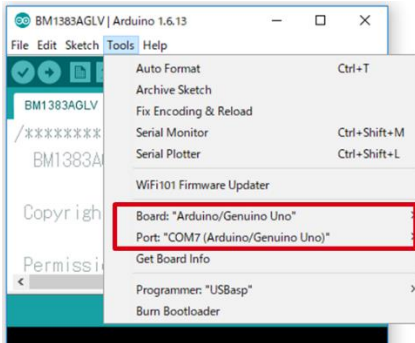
BM1383AGLV | Arduino 1.6.13

File Edit Sketch Tools Help

BM1383AGLV

/*********

BM1383A

Copyrigh

Permissi

Auto Format Ctrl+T
Archive Sketch
Fix Encoding & Reload
Serial Monitor Ctrl+Shift+M
Serial Plotter Ctrl+Shift+L
WiFi101 Firmware Updater
Board: "Arduino/Genuino Uno"
Port: "COM7 (Arduino/Genuino Uno)"
Get Board Info
Programmer: "USBasp"
Burn Bootloader